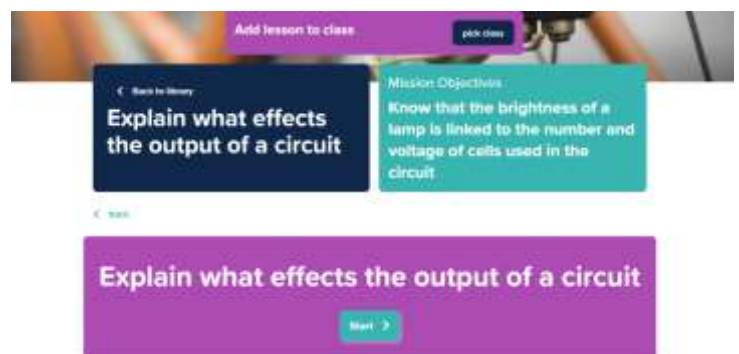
Add lesson to class

pick class

< Back to library

Explain what effects the output of a circuit

Mission Objectives

Know that the brightness of a lamp is linked to the number and voltage of cells used in the circuit

< back

Explain what effects the output of a circuit

Start >